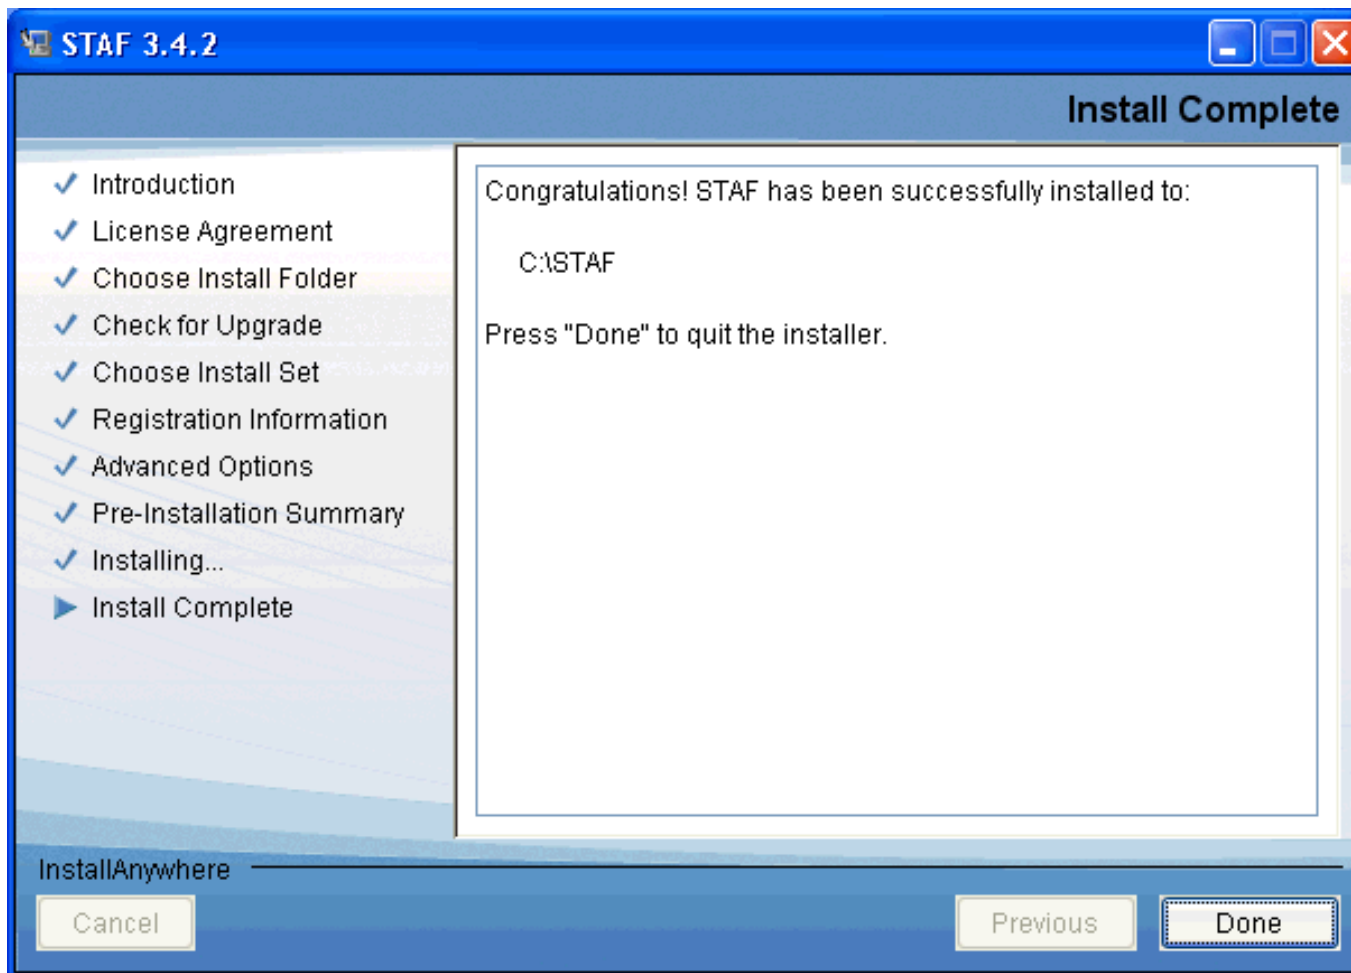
STAF 3.4.2

Install Complete

Introduction
License Agreement
Choose Install Folder
Check for Upgrade
Choose Install Set
Registration Information
Advanced Options
Pre-Installation Summary
Installing...
Install Complete

Congratulations! STAF has been successfully installed to:

C:\STAF

Press "Done" to quit the installer.

InstallAnywhere

Cancel

Previous

Done